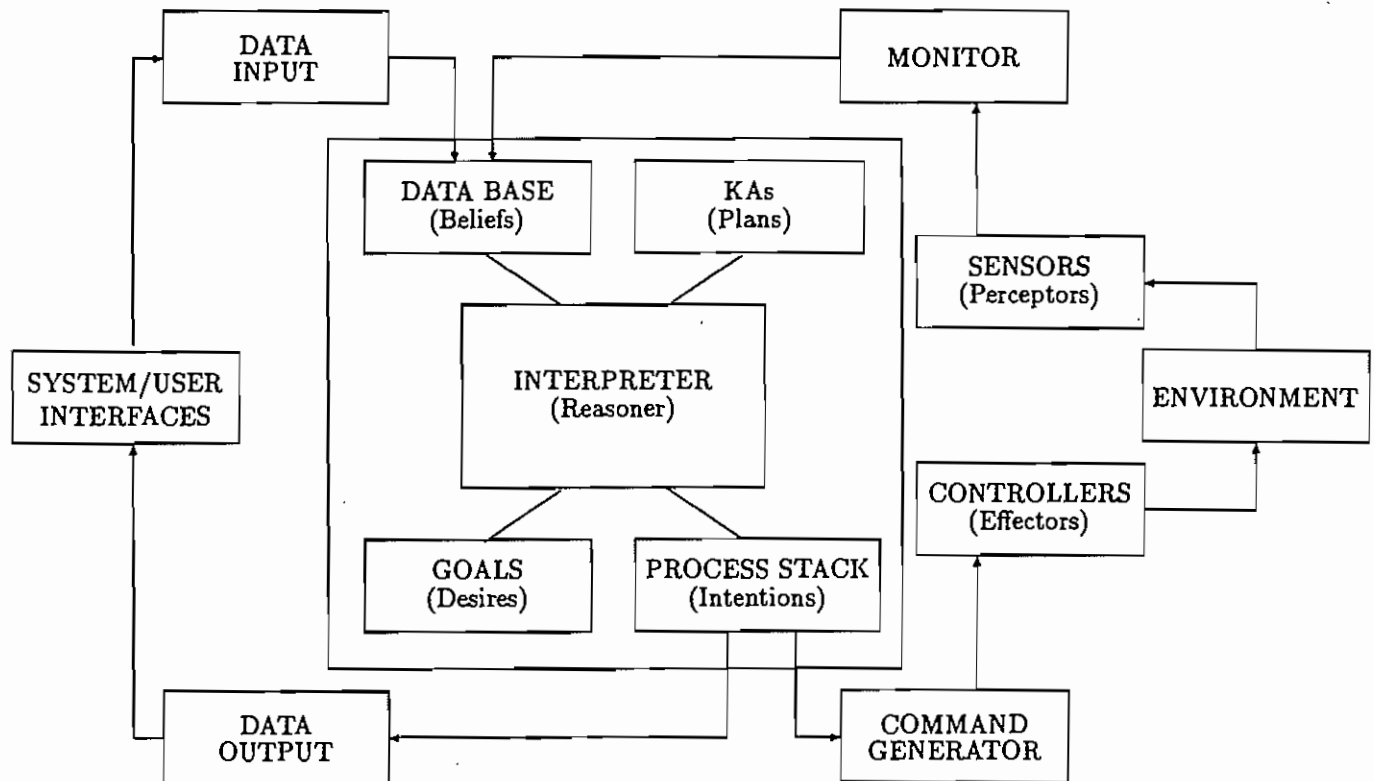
DATA INPUT

MONITOR

DATA BASE
(Beliefs)

KAs
(Plans)

SENSORS
(Perceptors)

INTERPRETER
(Reasoner)

SYSTEM/USER INTERFACES

ENVIRONMENT

CONTROLLERS
(Effectors)

GOALS
(Desires)

PROCESS STACK
(Intentions)

DATA OUTPUT

COMMAND GENERATOR